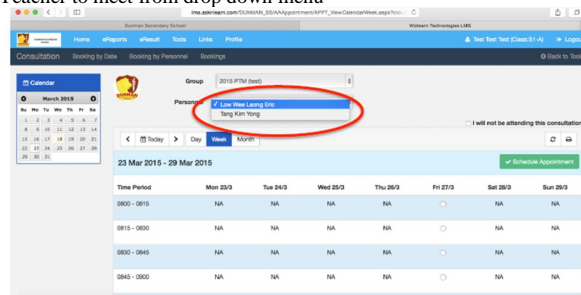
Teacher to meet from drop down menu

Dunman Secondary School

ims.asknlearn.com/DUNMAN_SS/AAAppointment/APPT_ViewCalendarWeek.aspx?code=

Widearn Technologies LMS

Home eReports eResult Tools Links Profile

Test Test Test (Class:S1-A) Logout

Consultation Booking by Date Booking by Personnel Bookings

Back to Tool

Calendar

March 2015

| Su | Mo | Tu | We | Th | Fr | Sa |
|---|---|---|---|---|---|---|
| 1 | 2 | 3 | 4 | 5 | 6 | 7 |
| 8 | 9 | 10 | 11 | 12 | 13 | 14 |
| 15 | 16 | 17 | 18 | 19 | 20 | 21 |
| 22 | 23 | 24 | 25 | 26 | 27 | 28 |
| 29 | 30 | 31 | | | | |

Group 2015 PTM (test)

Personnel ✓ Low Wee Leong Eric
Tang Kim Yong

I will not be attending this consultation

Today Day Week Month

23 Mar 2015 - 29 Mar 2015

Schedule Appointment

| Time Period | Mon 23/3 | Tue 24/3 | Wed 25/3 | Thu 26/3 | Fri 27/3 | Sat 28/3 | Sun 29/3 |
|---|---|---|---|---|---|---|---|
| 0800 - 0815 | NA | NA | NA | NA | | NA | NA |
| 0815 - 0830 | NA | NA | NA | NA | | NA | NA |
| 0830 - 0845 | NA | NA | NA | NA | | NA | NA |
| 0845 - 0900 | NA | NA | NA | NA | | NA | NA |